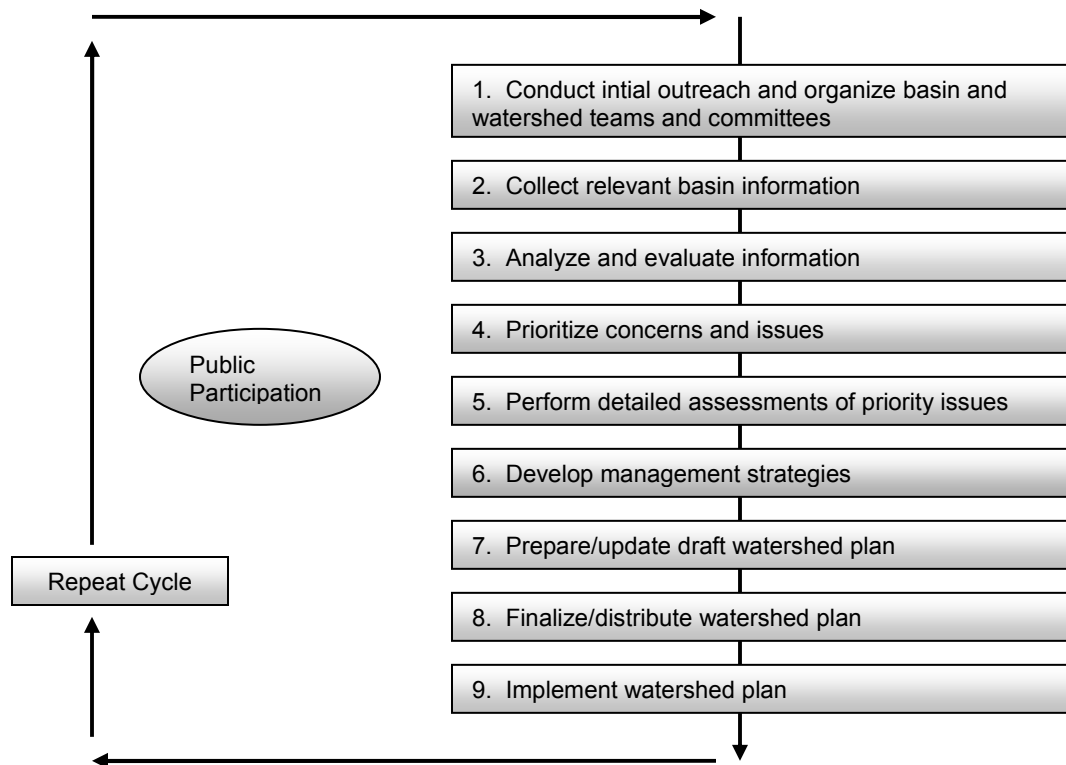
1. Conduct intial outreach and organize basin and watershed teams and committees

2. Collect relevant basin information

3. Analyze and evaluate information

4. Prioritize concerns and issues

Public Participation

5. Perform detailed assessments of priority issues

6. Develop management strategies

7. Prepare/update draft watershed plan

Repeat Cycle

8. Finalize/distribute watershed plan

9. Implement watershed plan